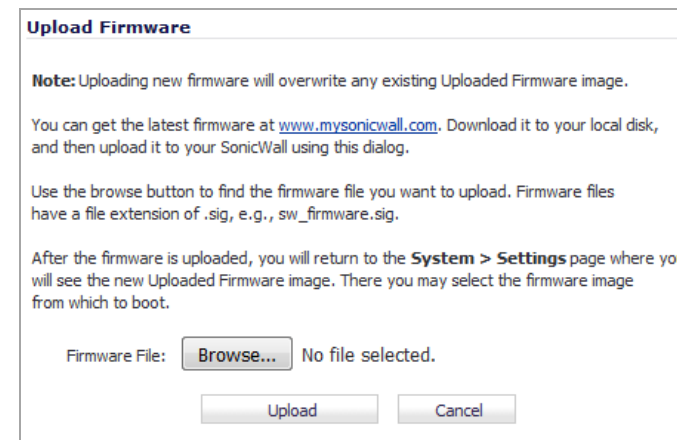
Upload Firmware

Note: Uploading new firmware will overwrite any existing Uploaded Firmware image.

You can get the latest firmware at www.mysonicwall.com. Download it to your local disk, and then upload it to your SonicWall using this dialog.

Use the browse button to find the firmware file you want to upload. Firmware files have a file extension of .sig, e.g., sw_firmware.sig.

After the firmware is uploaded, you will return to the System > Settings page where yo will see the new Uploaded Firmware image. There you may select the firmware image from which to boot.

Firmware File: Browse... No file selected.

Upload Cancel